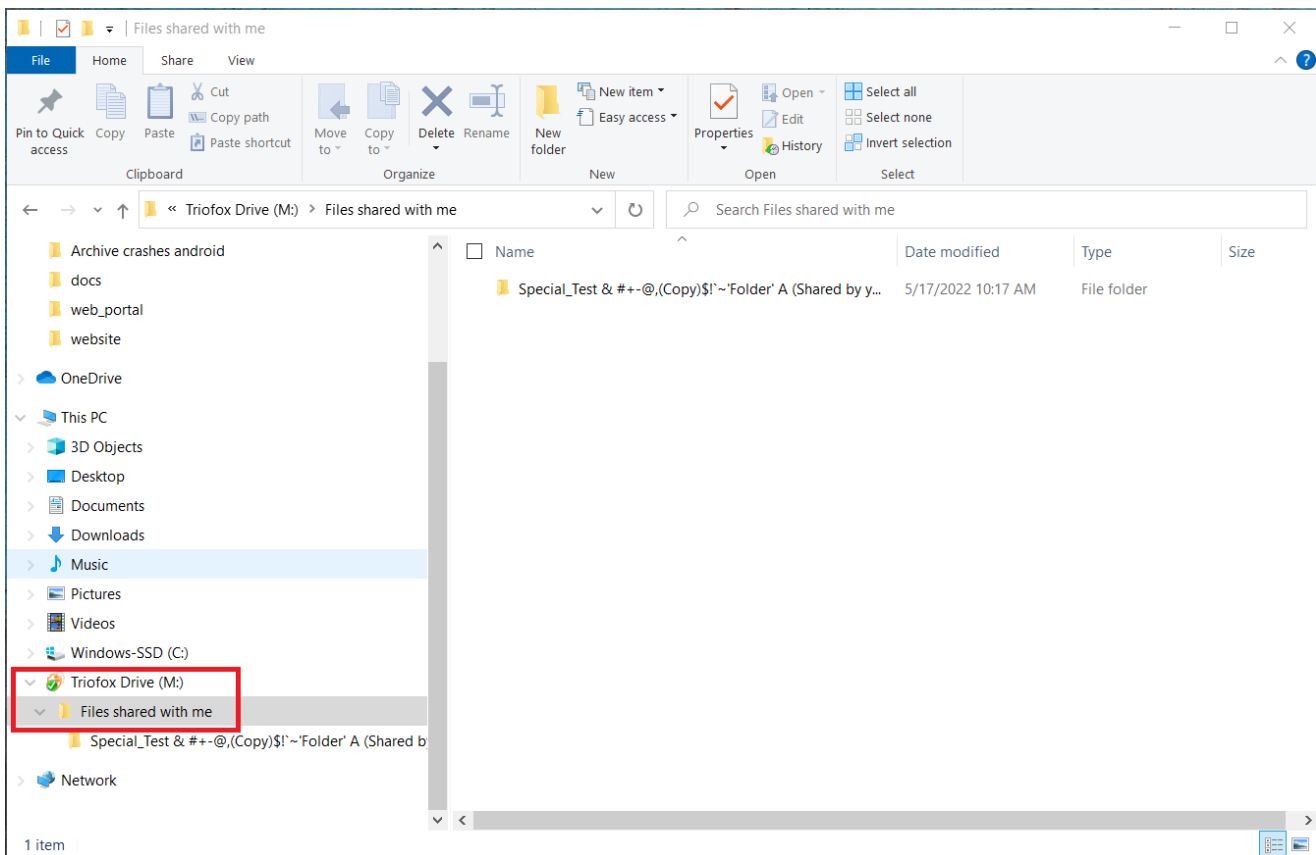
Files shared with me

File Home Share View

Pin to Quick access
Copy
Paste
Cut
Copy path
Paste shortcut
Clipboard

Move to
Copy to
Delete
Rename
Organize

New folder
New item
Easy access
New

Properties
Open
Edit
History
Open

Select all
Select none
Invert selection
Select

« Triofox Drive (M:) > Files shared with me

Search Files shared with me

Archive crashes android
docs
web_portal
website
OneDrive
This PC
3D Objects
Desktop
Documents
Downloads
Music
Pictures
Videos
Windows-SSD (C:)
Triofox Drive (M:)
Files shared with me
Special_Test & #+-@,(Copy)$!`~'Folder' A (Shared b
Network

| Name | Date modified | Type | Size |
|---|---|---|---|
| Special_Test & #+-@,(Copy)$!`~'Folder' A (Shared by y... | 5/17/2022 10:17 AM | File folder | |

1 item